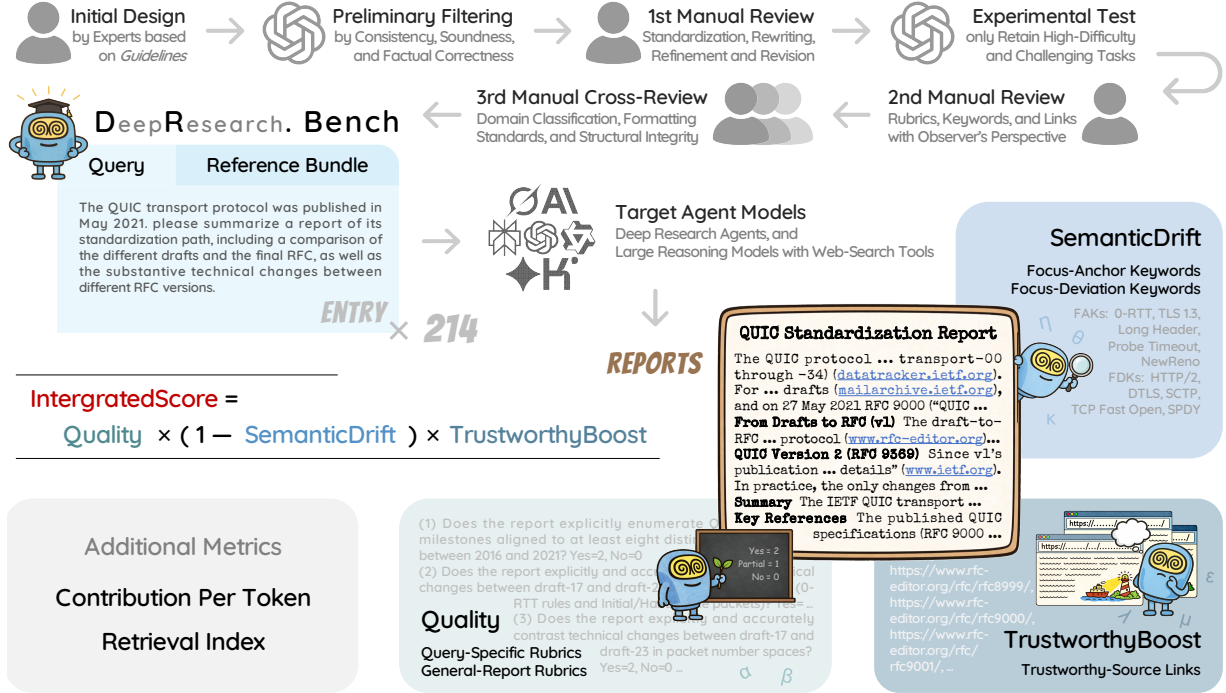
Initial Design
by Experts based on Guidelines

Preliminary Filtering
by Consistency, Soundness, and Factual Correctness

1st Manual Review
Standardization, Rewriting, Refinement and Revision

Experimental Test
only Retain High-Difficulty and Challenging Tasks

2nd Manual Review
Rubrics, Keywords, and Links with Observer's Perspective

3rd Manual Cross-Review
Domain Classification, Formatting Standards, and Structural Integrity

DeepResearch. Bench

Query

Reference Bundle

The QUIC transport protocol was published in May 2021. please summarize a report of its standardization path, including a comparison of the different drafts and the final RFC, as well as the substantive technical changes between different RFC versions.

ENTRY × 214

Target Agent Models
Deep Research Agents, and Large Reasoning Models with Web-Search Tools

REPORTS

QUIC Standardization Report
The QUIC protocol ... transport-00 through -34) (datatracker.ietf.org). For ... drafts (mailarchive.ietf.org), and on 27 May 2021 RFC 9000 ("QUIC ...
From Drafts to RFC (v1) The draft-to-RFC ... protocol (www.rfc-editor.org) ...
QUIC Version 2 (RFC 9369) Since v1's publication ... details" (www.ietf.org).
In practice, the only changes from ...
Summary The IETF QUIC transport ...
Key References The published QUIC specifications (RFC 9000 ...

SemanticDrift
Focus-Anchor Keywords
Focus-Deviation Keywords
FAKs: 0-RTT, TLS 1.3, Long Header, Probe Timeout, NewReno
FDKs: HTTP/2, DTLS, SCTP, TCP Fast Open, SPDY

IntergratedScore =
Quality × ( 1 — SemanticDrift ) × TrustworthyBoost

Additional Metrics
Contribution Per Token
Retrieval Index

(1) Does the report explicitly enumerate Q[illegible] milestones aligned to at least eight disti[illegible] between 2016 and 2021? Yes=2, No=0
(2) Does the report explicitly and accu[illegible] changes between draft-17 and draft-2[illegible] (0-RTT rules and Initial/Ha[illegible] packets)? Yes= ...
(3) Does the report explicitly and accurately contrast technical changes between draft-17 and draft-23 in packet number spaces? Yes=2, No=0

Yes = 2
Partial = 1
No = 0

Quality
Query-Specific Rubrics
General-Report Rubrics

https://
https://

https://www.rfc-editor.org/rfc/rfc8999/, https://www.rfc-editor.org/rfc/rfc9000/, https://www.rfc-editor.org/rfc/rfc9001/, ...

TrustworthyBoost
Trustworthy-Source Links